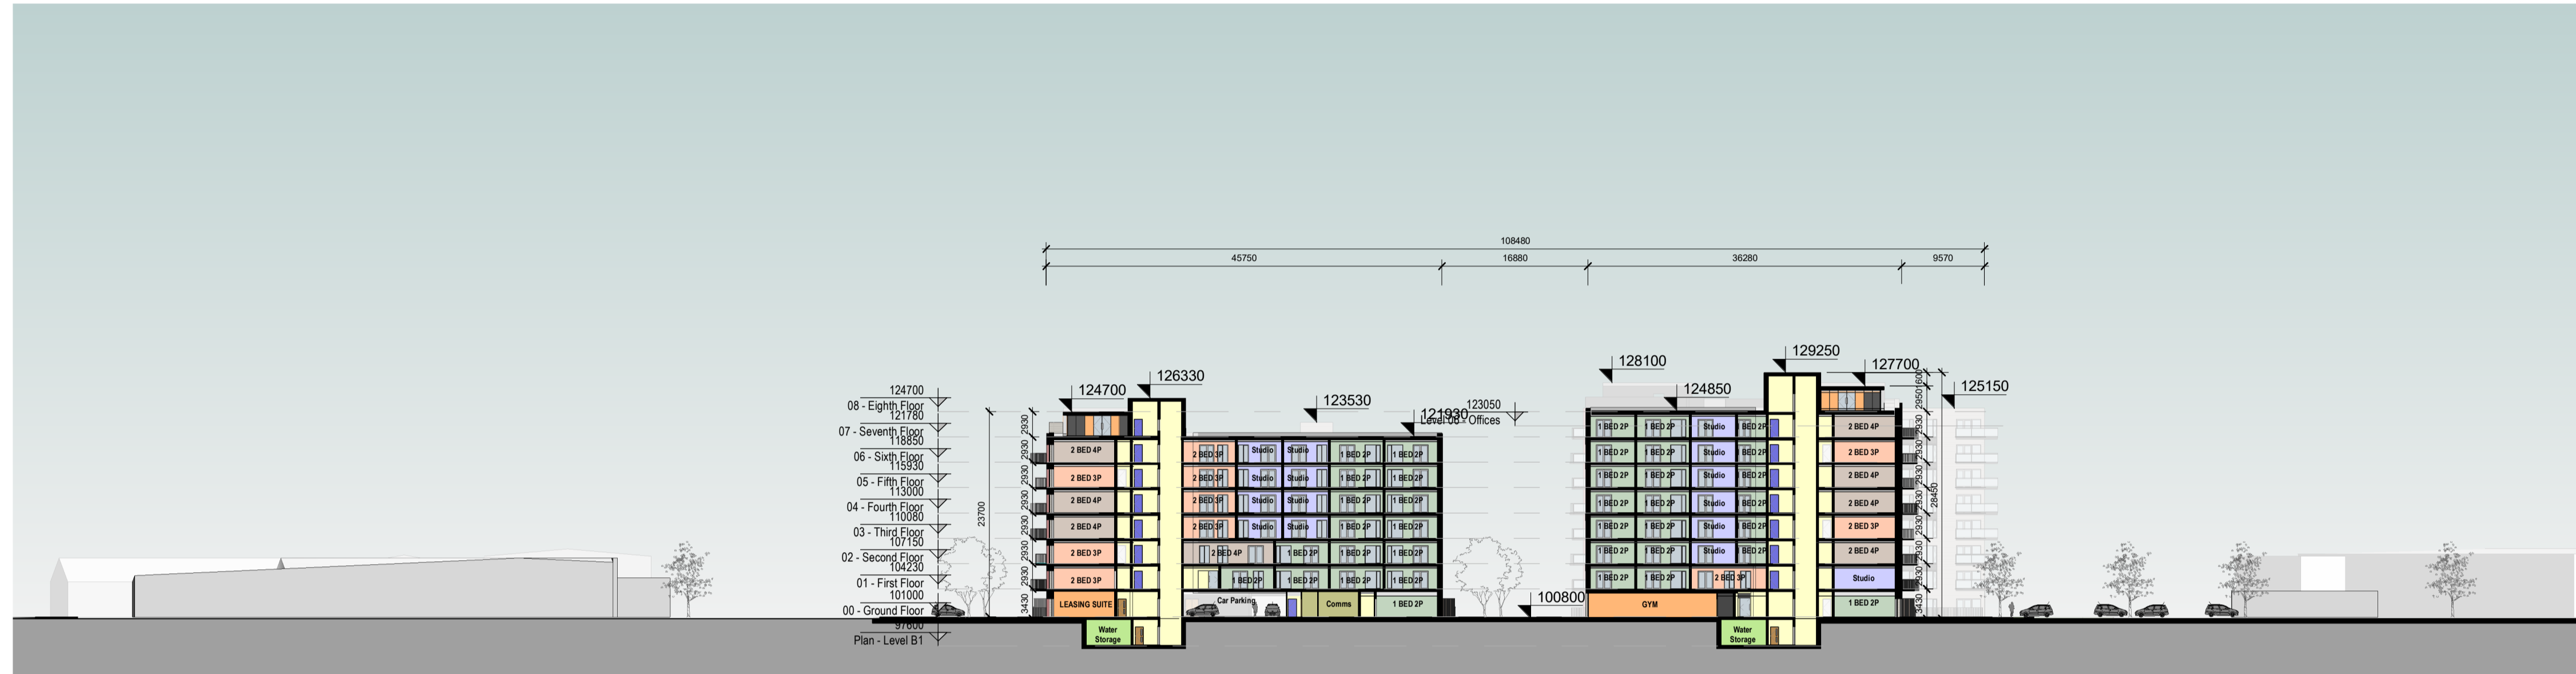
108480

45750 16880 36280 9570

124700
08 - Eighth Floor
121780
07 - Seventh Floor
118850
06 - Sixth Floor
115930
05 - Fifth Floor
113000
04 - Fourth Floor
110080
03 - Third Floor
107150
02 - Second Floor
104230
01 - First Floor
101000
00 - Ground Floor
97600
Plan - Level B1

23700

124700 126330 123530 121930 123050 Level 08 - Offices

128100 124850 129250 127700 125150

100800

2930 2930 2930 2930 2930 2930 3430

2 BED 4P
2 BED 3P
2 BED 4P
2 BED 4P
2 BED 3P
2 BED 3P
LEASING SUITE

2 BED 3P Studio Studio 1 BED 2P 1 BED 2P
2 BED 3P Studio Studio 1 BED 2P 1 BED 2P
2 BED 3P Studio Studio 1 BED 2P 1 BED 2P
2 BED 3P Studio Studio 1 BED 2P 1 BED 2P
2 BED 4P 1 BED 2P 1 BED 2P 1 BED 2P
1 BED 2P 1 BED 2P 1 BED 2P 1 BED 2P
Car Parking Comms 1 BED 2P

Water Storage

1 BED 2P 1 BED 2P Studio 1 BED 2P
1 BED 2P 1 BED 2P Studio 1 BED 2P
1 BED 2P 1 BED 2P Studio 1 BED 2P
1 BED 2P 1 BED 2P Studio 1 BED 2P
1 BED 2P 1 BED 2P Studio 1 BED 2P
1 BED 2P 1 BED 2P Studio 1 BED 2P
1 BED 2P 1 BED 2P 2 BED 3P
GYM

2 BED 4P
2 BED 3P
2 BED 4P
2 BED 4P
2 BED 3P
2 BED 4P
Studio
1 BED 2P

Water Storage

600 2950 2930 2930 2930 2930 2930 2930 3430 28450